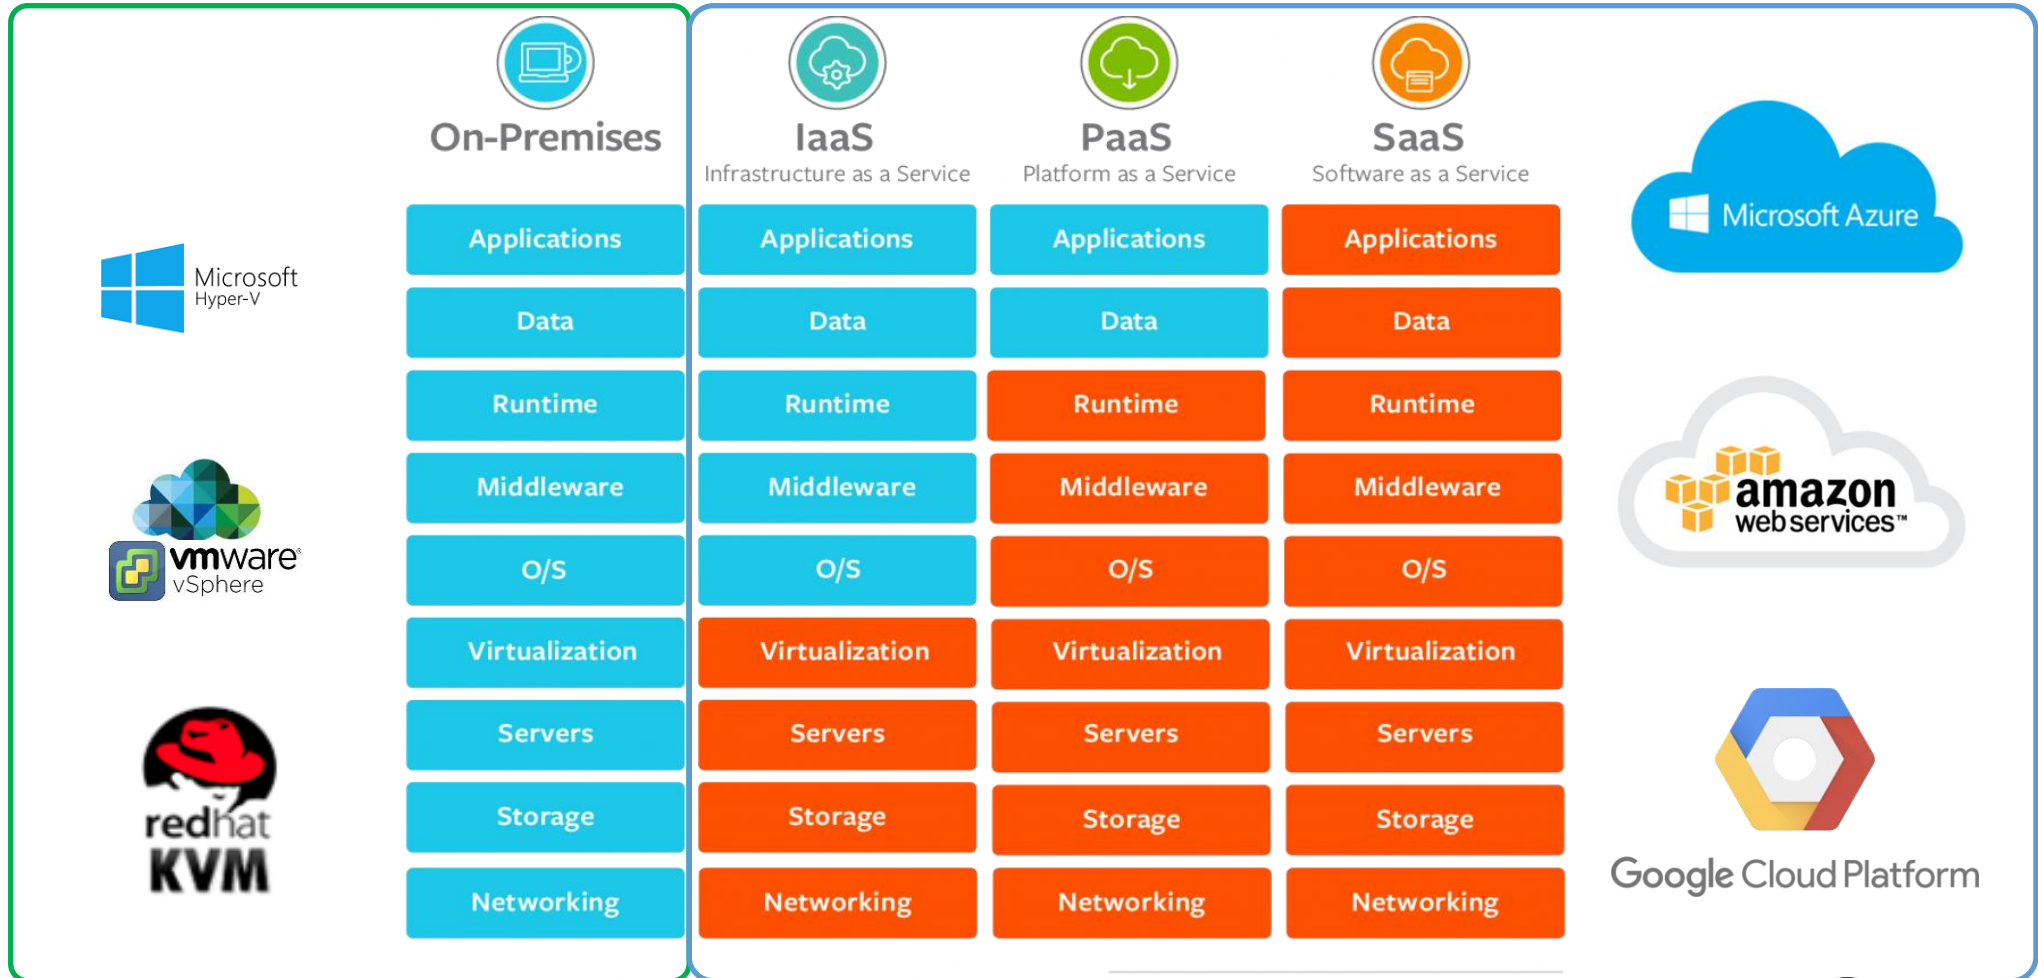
Microsoft
Hyper-V

vmware®
vSphere

redhat
KVM

On-Premises

Applications
Data
Runtime
Middleware
O/S
Virtualization
Servers
Storage
Networking

IaaS
Infrastructure as a Service

Applications
Data
Runtime
Middleware
O/S
Virtualization
Servers
Storage
Networking

PaaS
Platform as a Service

Applications
Data
Runtime
Middleware
O/S
Virtualization
Servers
Storage
Networking

SaaS
Software as a Service

Applications
Data
Runtime
Middleware
O/S
Virtualization
Servers
Storage
Networking

Microsoft Azure

amazon
web services™

Google Cloud Platform